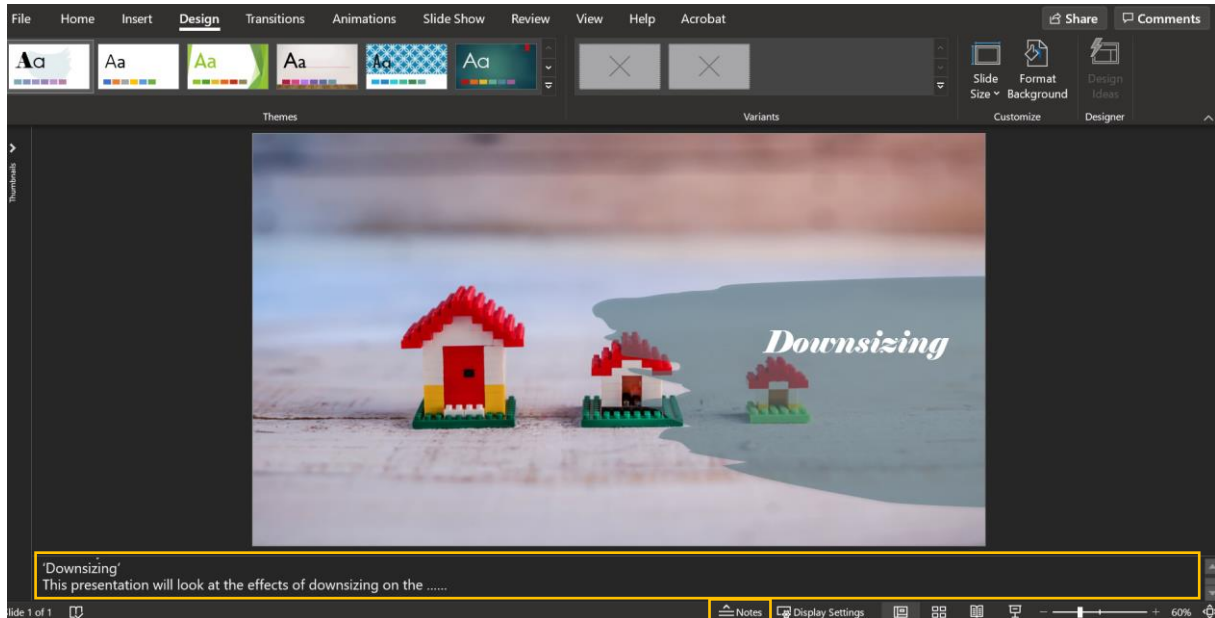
File Home Insert Design Transitions Animations Slide Show Review View Help Acrobat

Share Comments

Aa Aa Aa Aa Aa Aa

Themes

Variants

Slide Size Format Background

Customize

Design Ideas

Designer

Thumbnails

Downsizing

'Downsizing'
This presentation will look at the effects of downsizing on the ......

lide 1 of 1

Notes Display Settings

60%